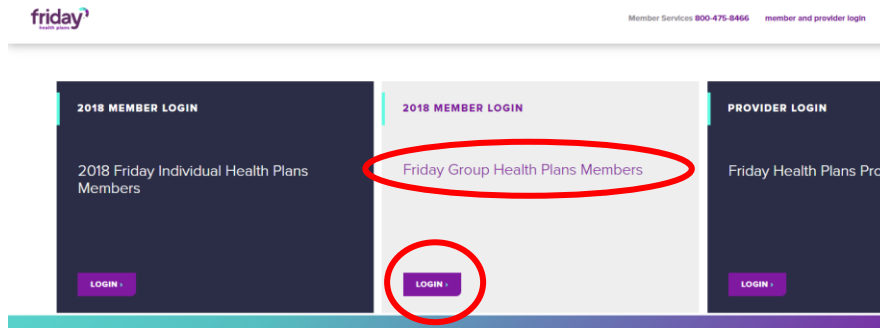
friday
health plans

Member Services 800-475-8466 member and provider login

2018 MEMBER LOGIN

2018 Friday Individual Health Plans Members

LOGIN ›

2018 MEMBER LOGIN

Friday Group Health Plans Members

LOGIN ›

PROVIDER LOGIN

Friday Health Plans Pro

LOGIN ›